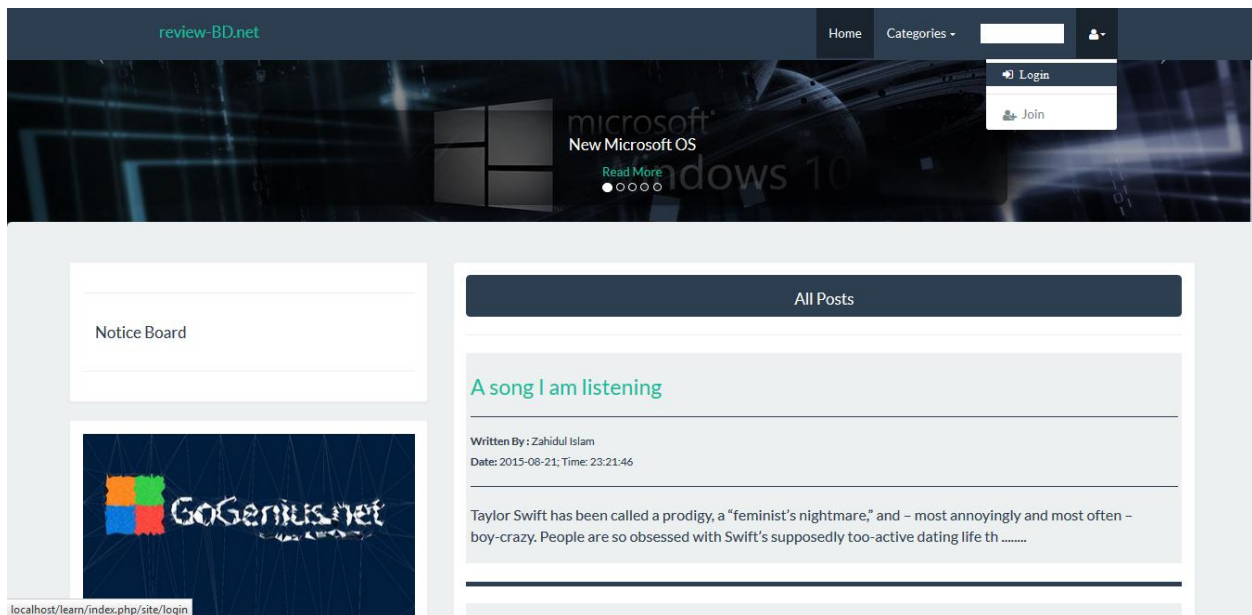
review-BD.net

Home Categories

Login

Join

microsoft Windows 10

New Microsoft OS

Read More

Notice Board

GoGenius.net

All Posts

A song I am listening

**Written By :** Zahidul Islam
**Date:** 2015-08-21; Time: 23:21:46

Taylor Swift has been called a prodigy, a "feminist's nightmare," and – most annoyingly and most often – boy-crazy. People are so obsessed with Swift's supposedly too-active dating life th ........

localhost/learn/index.php/site/login